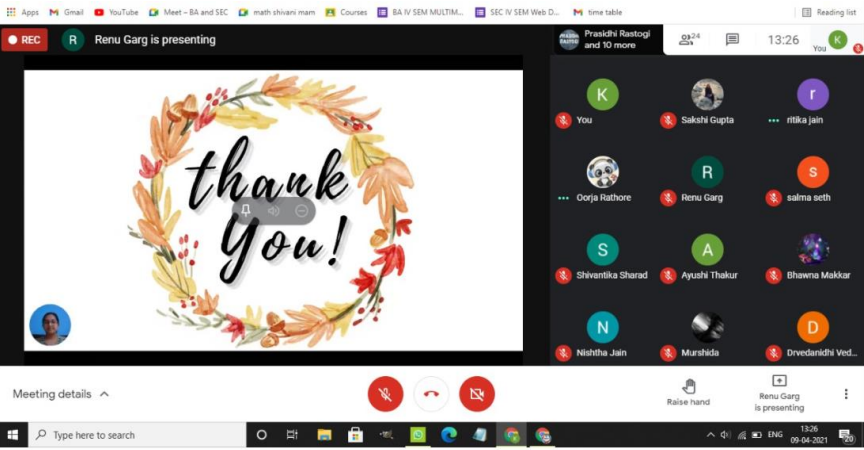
Apps Gmail YouTube Meet – BA and SEC math shivani mam Courses BA IV SEM MULTIM... SEC IV SEM Web D... time table Reading list

REC R Renu Garg is presenting

Prasidhi Rastogi and 10 more 24 13:26 K You

thank You!

K You
Sakshi Gupta
r ritika jain
Oorja Rathore
R Renu Garg
s salma seth
S Shivantika Sharad
A Ayushi Thakur
Bhawna Makkar
N Nishtha Jain
Murshida
D Drvedanidhi Ved...

Meeting details

Raise hand

Renu Garg is presenting

Type here to search

ENG 13:26 09-04-2021 20